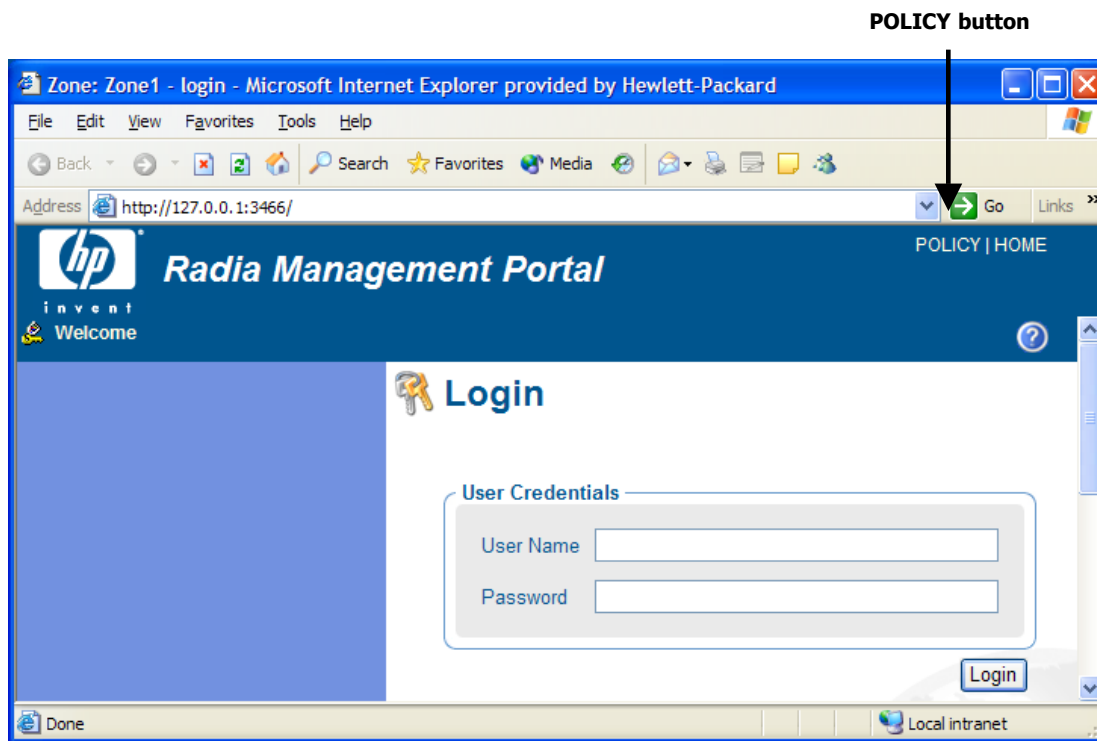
POLICY button

Zone: Zone1 - login - Microsoft Internet Explorer provided by Hewlett-Packard

File Edit View Favorites Tools Help

Back Search Favorites Media

Address http://127.0.0.1:3466/ Go Links

hp invent

Radia Management Portal

POLICY | HOME

Welcome

Login

User Credentials

User Name

Password

Login

Done

Local intranet